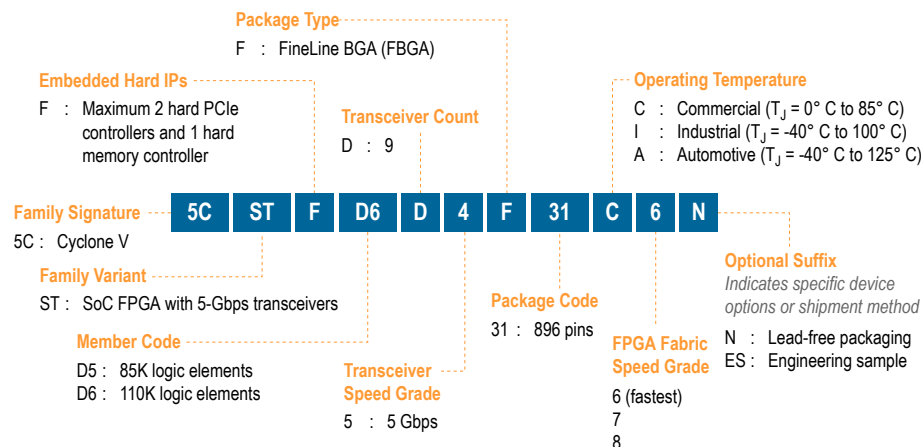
Package Type
F : FineLine BGA (FBGA)

Embedded Hard IPs
F : Maximum 2 hard PCIe controllers and 1 hard memory controller

Transceiver Count
D : 9

Operating Temperature
C : Commercial ($T_J$ = 0° C to 85° C)
I : Industrial ($T_J$ = -40° C to 100° C)
A : Automotive ($T_J$ = -40° C to 125° C)

Family Signature
5C : Cyclone V

5C ST F D6 D 4 F 31 C 6 N

Family Variant
ST : SoC FPGA with 5-Gbps transceivers

Member Code
D5 : 85K logic elements
D6 : 110K logic elements

Transceiver Speed Grade
5 : 5 Gbps

Package Code
31 : 896 pins

FPGA Fabric Speed Grade
6 (fastest)
7
8

Optional Suffix
Indicates specific device options or shipment method
N : Lead-free packaging
ES : Engineering sample